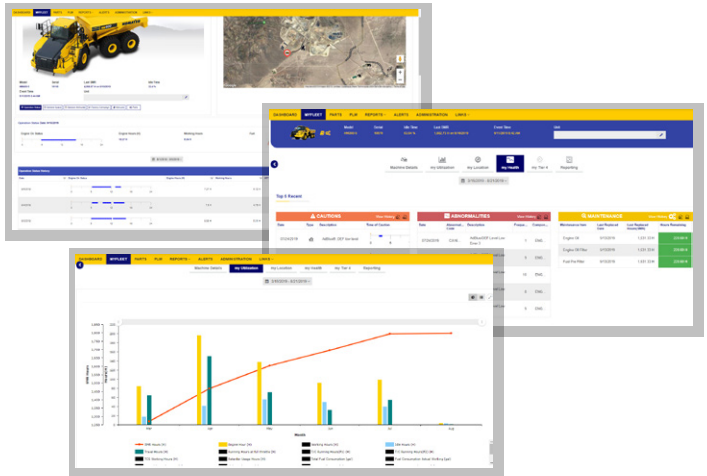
DASHBOARD MYFLEET PARTS PLM REPORTS ALERTS ADMINISTRATION LINKS

Machine Details My Utilization My Location My Health My Tier 4 Reporting

Top 5 Recent

CAUTIONS

ABNORMALITIES

MAINTENANCE

Engine Oil

Engine Oil Filter

Fuel Pre Filter

DASHBOARD MYFLEET PARTS PLM REPORTS ALERTS ADMINISTRATION LINKS

Machine Details My Utilization My Location My Health My Tier 4 Reporting

Mar Apr May Jun Jul Aug

Month